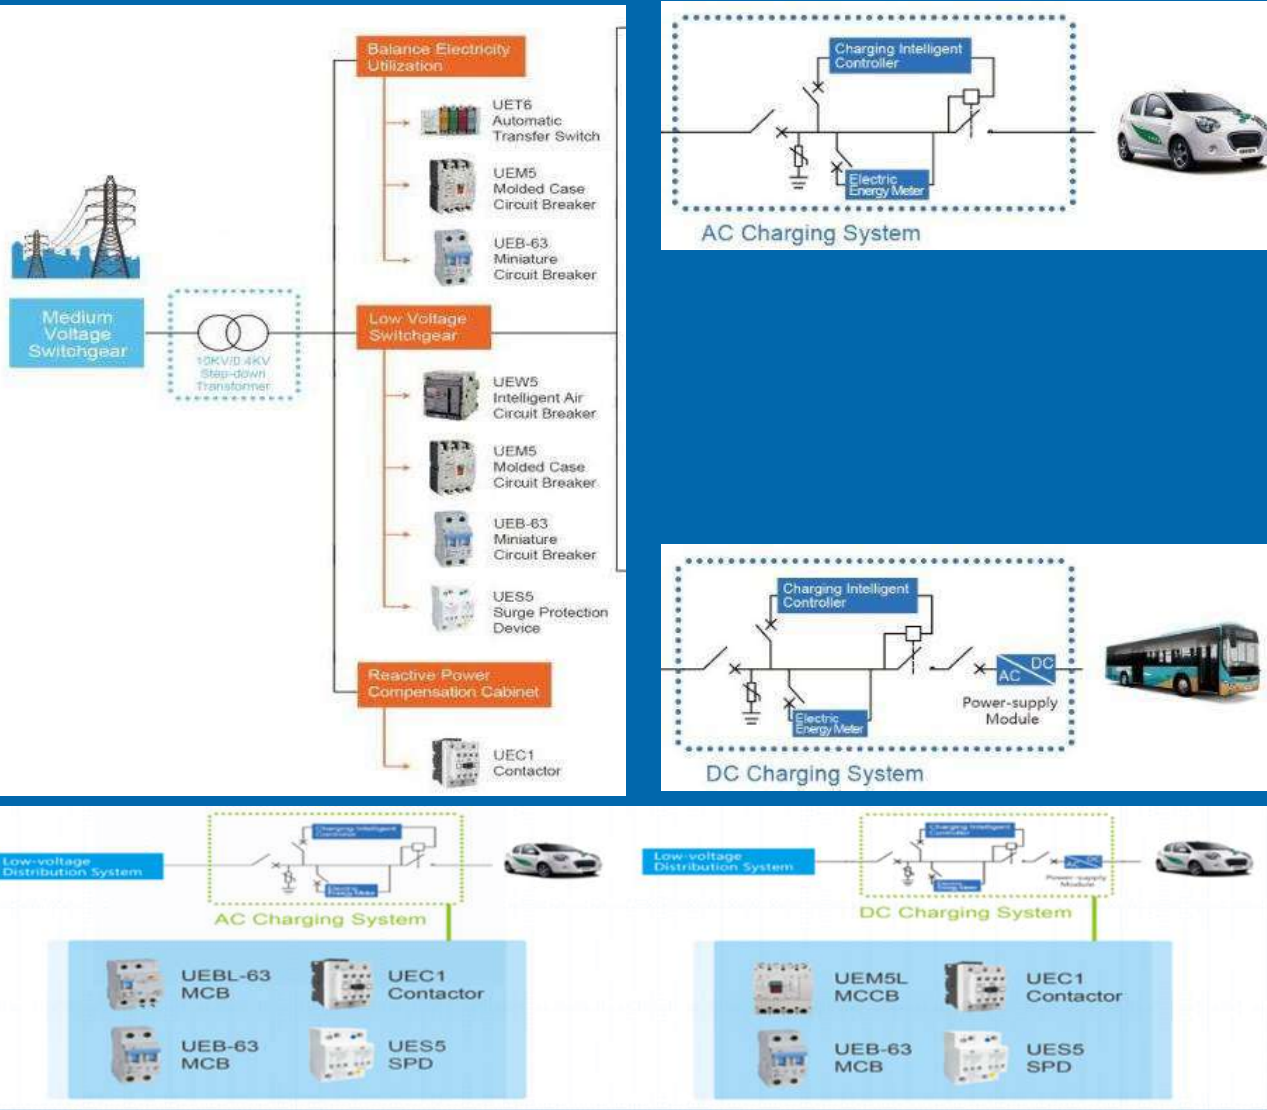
Medium Voltage Switchgear

10KV/0.4KV Step-down Transformer

Balance Electricity Utilization

UET6 Automatic Transfer Switch

UEM5 Molded Case Circuit Breaker

UEB-63 Miniature Circuit Breaker

Low Voltage Switchgear

UEW5 Intelligent Air Circuit Breaker

UEM5 Molded Case Circuit Breaker

UEB-63 Miniature Circuit Breaker

UES5 Surge Protection Device

Reactive Power Compensation Cabinet

UEC1 Contactor

Charging Intelligent Controller

Electric Energy Meter

AC Charging System

Charging Intelligent Controller

Electric Energy Meter

AC DC

Power-supply Module

DC Charging System

Low-voltage Distribution System

Charging Intelligent Controller

Electric Energy Meter

AC Charging System

UEBL-63 MCB

UEC1 Contactor

UEB-63 MCB

UES5 SPD

Low-voltage Distribution System

Charging Intelligent Controller

Electric Energy Meter

Power-supply Module

DC Charging System

UEM5L MCCB

UEC1 Contactor

UEB-63 MCB

UES5 SPD